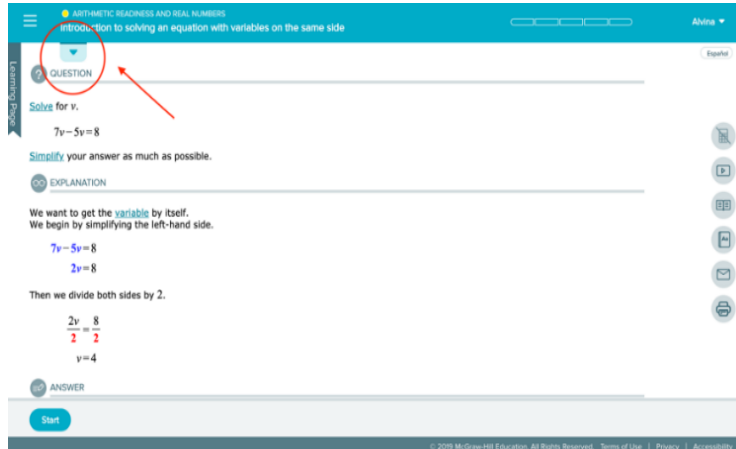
ARITHMETIC READINESS AND REAL NUMBERS
Introduction to solving an equation with variables on the same side

Alvina

Español

Learning Page

QUESTION

Solve for $v$.

$7v-5v=8$

Simplify your answer as much as possible.

EXPLANATION

We want to get the variable by itself.
We begin by simplifying the left-hand side.

$7v-5v=8$

$2v=8$

Then we divide both sides by 2.

$\frac{2v}{2}=\frac{8}{2}$

$v=4$

ANSWER

Start

© 2019 McGraw-Hill Education. All Rights Reserved. Terms of Use | Privacy | Accessibility